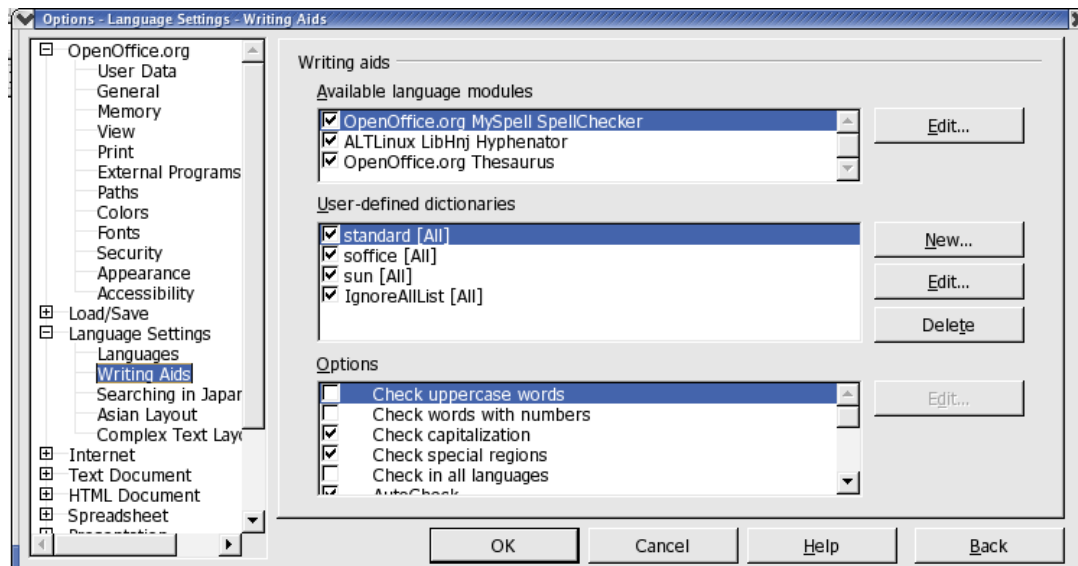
Options - Language Settings - Writing Aids

OpenOffice.org
User Data
General
Memory
View
Print
External Programs
Paths
Colors
Fonts
Security
Appearance
Accessibility
Load/Save
Language Settings
Languages
Writing Aids
Searching in Japar
Asian Layout
Complex Text Layo
Internet
Text Document
HTML Document
Spreadsheet
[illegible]

Writing aids

Available language modules
OpenOffice.org MySpell SpellChecker
ALTLinux LibHnj Hyphenator
OpenOffice.org Thesaurus

Edit...

User-defined dictionaries
standard [All]
soffice [All]
sun [All]
IgnoreAllList [All]

New...
Edit...
Delete

Options
Check uppercase words
Check words with numbers
Check capitalization
Check special regions
Check in all languages
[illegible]

Edit...

OK
Cancel
Help
Back